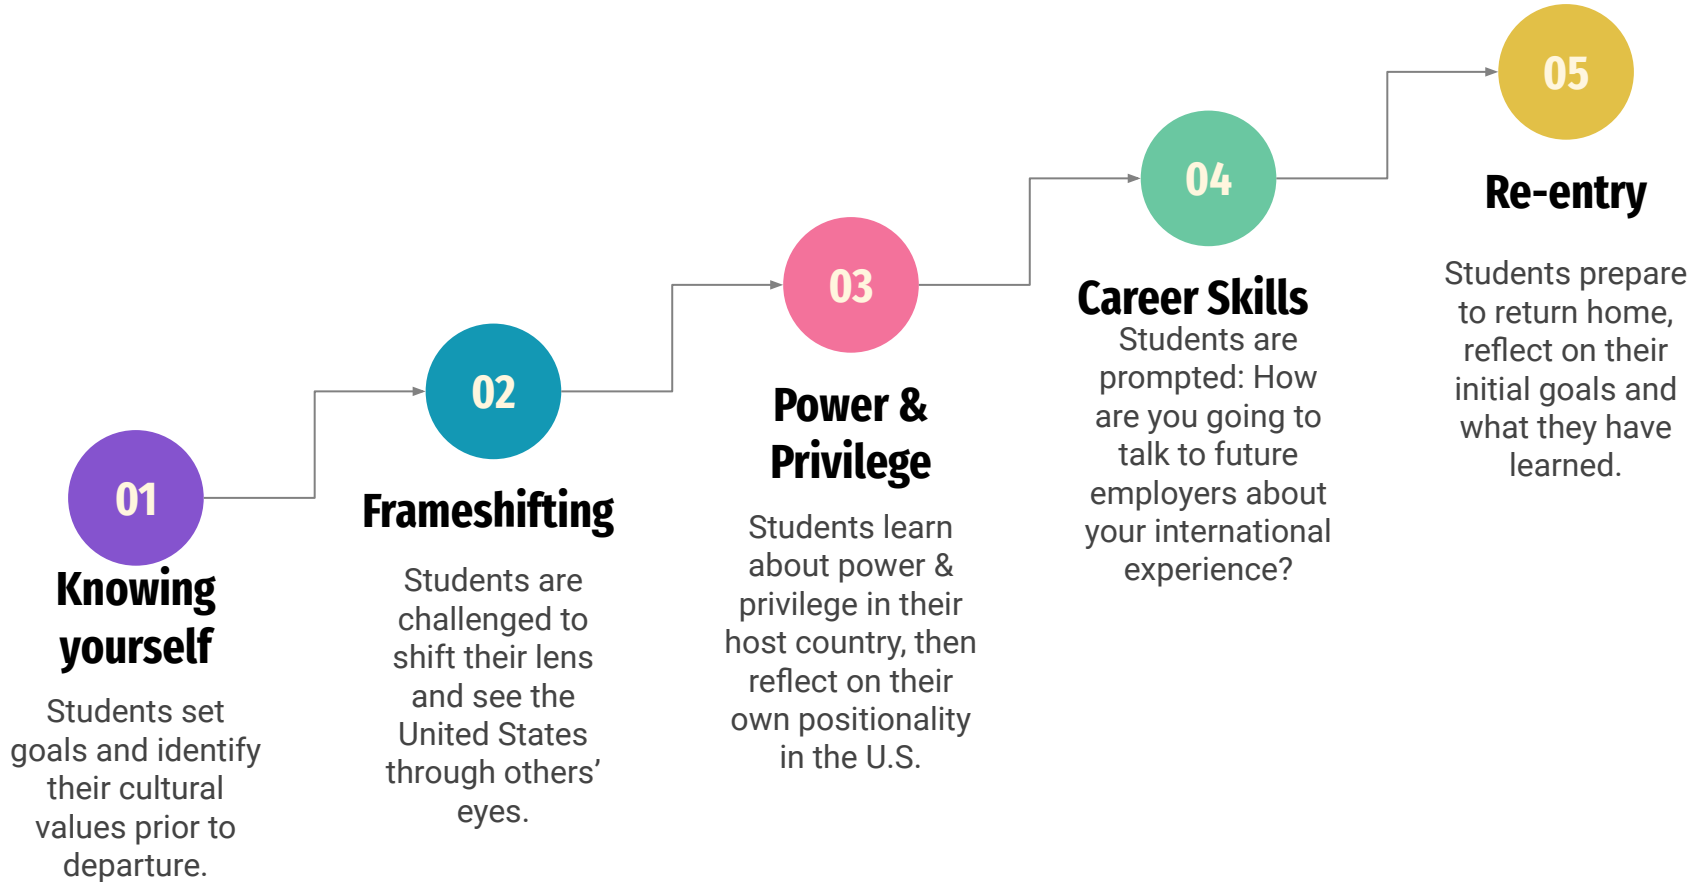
01

Knowing yourself

Students set goals and identify their cultural values prior to departure.

02

Frameshifting

Students are challenged to shift their lens and see the United States through others' eyes.

03

Power & Privilege

Students learn about power & privilege in their host country, then reflect on their own positionality in the U.S.

04

Career Skills

Students are prompted: How are you going to talk to future employers about your international experience?

05

Re-entry

Students prepare to return home, reflect on their initial goals and what they have learned.